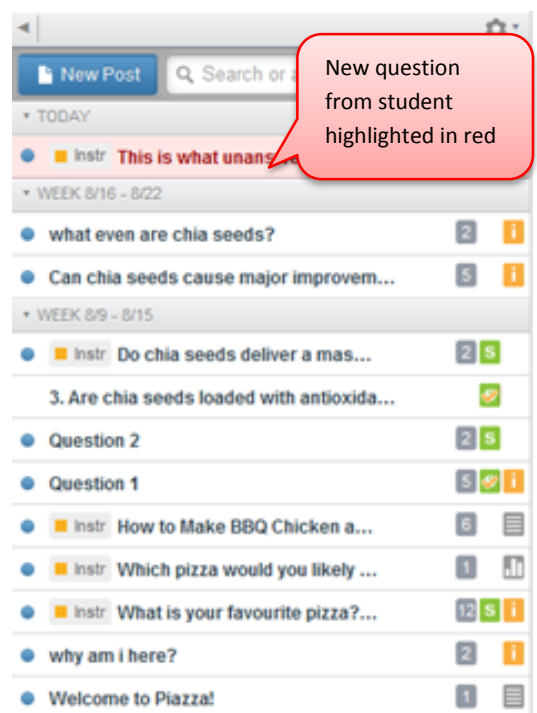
New Post

Search or a

New question from student highlighted in red

TODAY

Instr This is what unans

WEEK 8/16 - 8/22

what even are chia seeds? 2 i

Can chia seeds cause major improvem... 5 i

WEEK 8/9 - 8/15

Instr Do chia seeds deliver a mas... 2 S

3. Are chia seeds loaded with antioxida...

Question 2 2 S

Question 1 5 i

Instr How to Make BBQ Chicken a... 6

Instr Which pizza would you likely ... 1

Instr What is your favourite pizza?... 12 S i

why am i here? 2 i

Welcome to Piazza! 1